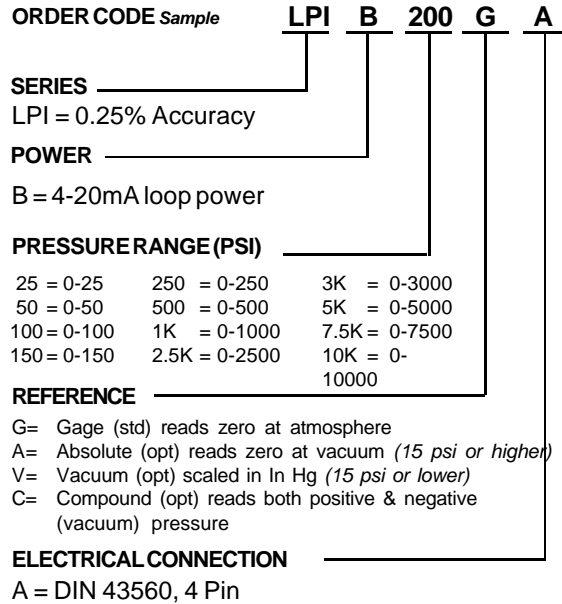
ORDER CODE Sample LPI B 200 G A

SERIES
LPI = 0.25% Accuracy

POWER
B = 4-20mA loop power

PRESSURE RANGE (PSI)

| | | |
|---|---|---|
| 25 = 0-25 | 250 = 0-250 | 3K = 0-3000 |
| 50 = 0-50 | 500 = 0-500 | 5K = 0-5000 |
| 100 = 0-100 | 1K = 0-1000 | 7.5K = 0-7500 |
| 150 = 0-150 | 2.5K = 0-2500 | 10K = 0-10000 |

REFERENCE
G= Gage (std) reads zero at atmosphere
A= Absolute (opt) reads zero at vacuum (15 psi or higher)
V= Vacuum (opt) scaled in In Hg (15 psi or lower)
C= Compound (opt) reads both positive & negative (vacuum) pressure

ELECTRICAL CONNECTION
A = DIN 43560, 4 Pin